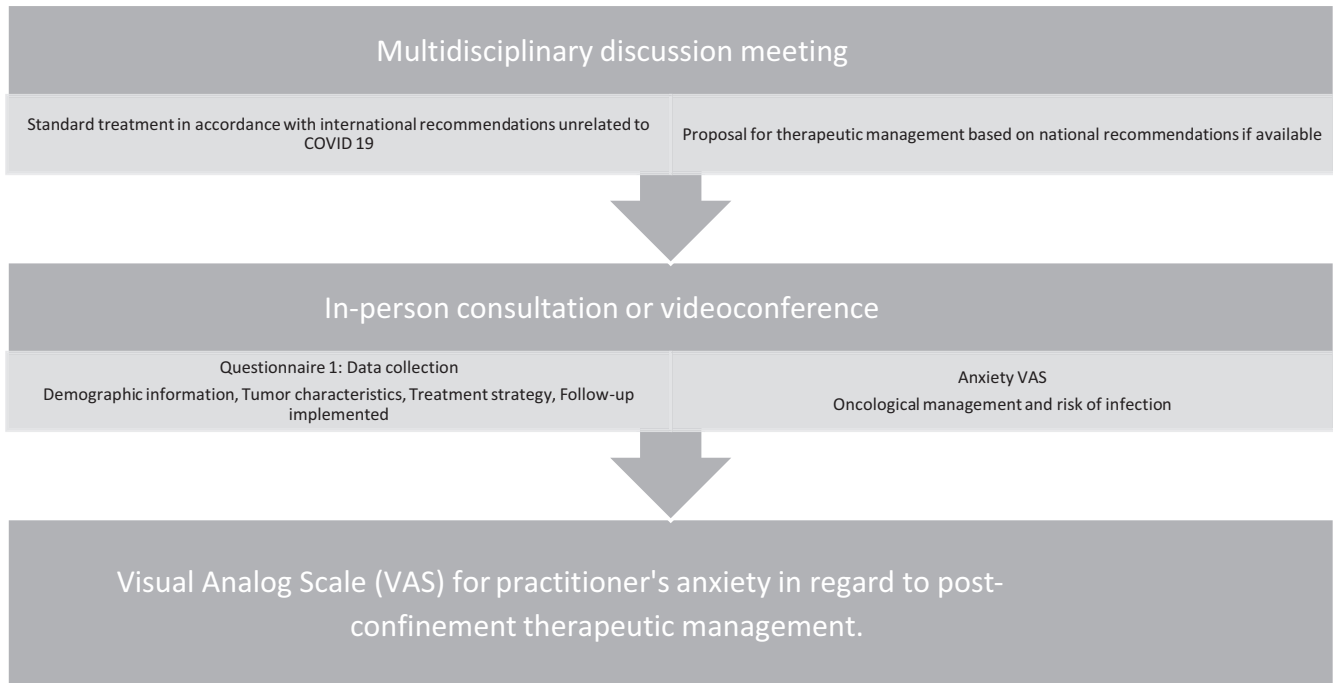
Multidisciplinary discussion meeting

Standard treatment in accordance with international recommendations unrelated to COVID 19

Proposal for therapeutic management based on national recommendations if available

In-person consultation or videoconference

Questionnaire 1: Data collection
Demographic information, Tumor characteristics, Treatment strategy, Follow-up implemented

Anxiety VAS
Oncological management and risk of infection

Visual Analog Scale (VAS) for practitioner's anxiety in regard to post-confinement therapeutic management.